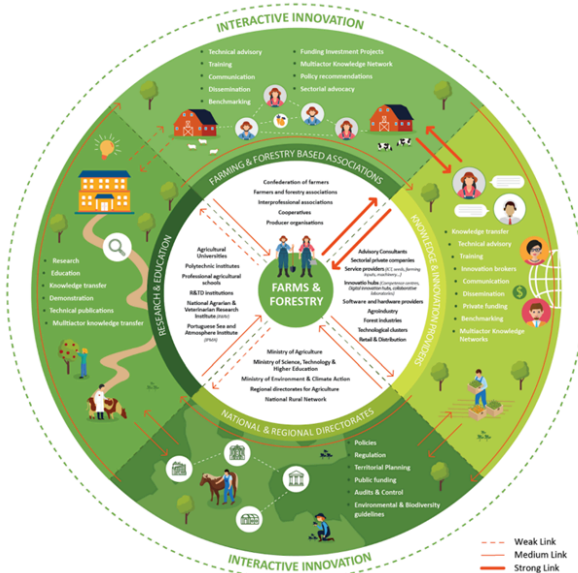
INTERACTIVE INNOVATION

Technical advisory
Training
Communication
Dissemination
Benchmarking

Funding Investment Projects
Multiactor Knowledge Network
Policy recommendations
Sectorial advocacy

FARMING & FORESTRY BASED ASSOCIATIONS

Confederation of farmers
Farmers and forestry associations
Interprofessional associations
Cooperatives
Producer organisations

KNOWLEDGE & INNOVATION PROVIDERS

Knowledge transfer
Technical advisory
Training
Innovation brokers
Communication
Dissemination
Private funding
Benchmarking
Multiactor Knowledge Networks

RESEARCH & EDUCATION

Research
Education
Knowledge transfer
Demonstration
Technical publications
Multiactor knowledge transfer

Agricultural Universities
Polytechnic Institutes
Professional agricultural schools
R&TD institutions
National Agrarian & Veterinarian Research Institute (INIAV)
Portuguese Sea and Atmosphere Institute (IPMA)

FARMS & FORESTRY

Advisory Consultants
Sectorial private companies
Service providers (ICT, seeds, farming inputs, machinery...)
Innovatio hubs (Competence centres, Digital innovation hubs, collaborative laboratories)
Software and hardware providers
Agroindustry
Forest industries
Technological clusters
Retail & Distribution

Ministry of Agriculture
Ministry of Science, Technology & Higher Education
Ministry of Environment & Climate Action
Regional directorates for Agriculture
National Rural Network

NATIONAL & REGIONAL DIRECTORATES

Policies
Regulation
Territorial Planning
Public funding
Audits & Control
Environmental & Biodiversity guidelines

Weak Link
Medium Link
Strong Link

INTERACTIVE INNOVATION